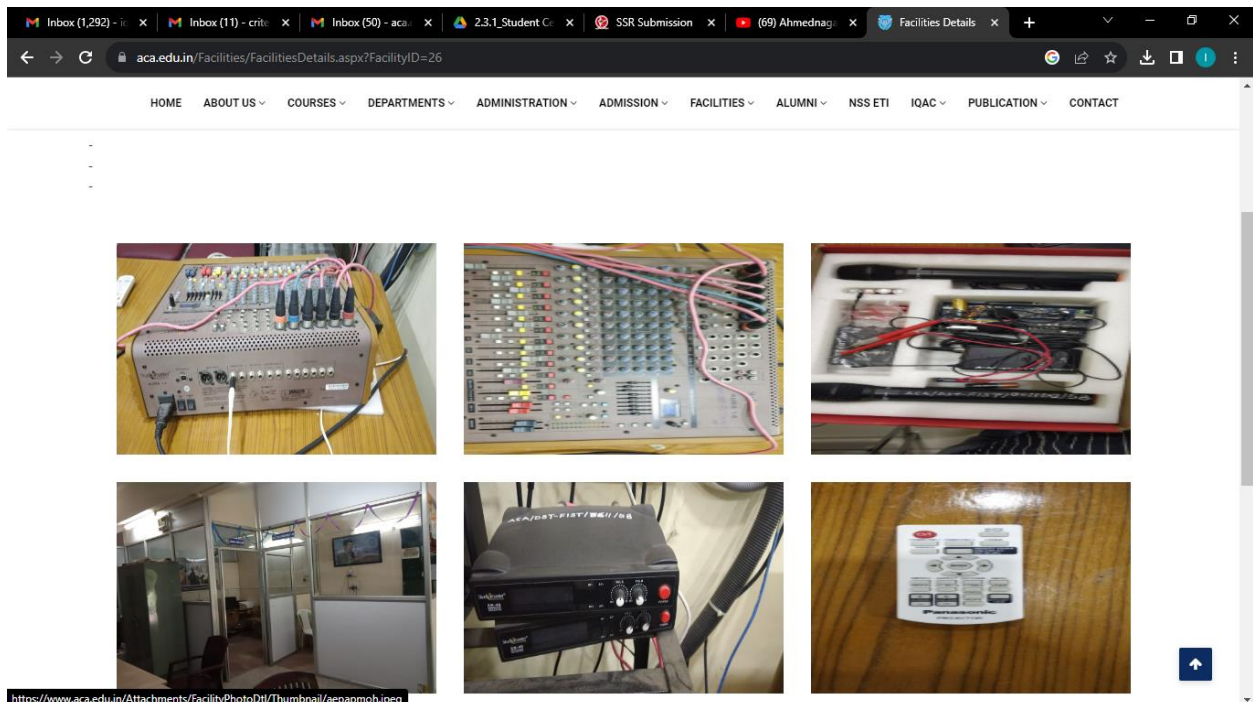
Inbox (1,292) - i ×
Inbox (11) - crite ×
Inbox (50) - aca ×
2.3.1_Student Ce ×
SSR Submission ×
(69) Ahmednag ×
Facilities Details ×

aca.edu.in/Facilities/FacilitiesDetails.aspx?FacilityID=26

HOME ABOUT US COURSES DEPARTMENTS ADMINISTRATION ADMISSION FACILITIES ALUMNI NSS ETI IQAC PUBLICATION CONTACT

-
-
-

ACA/DST-FIST/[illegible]

Panasonic

https://www.aca.edu.in/Attachments/FacilityPhotoDtl/Thumbnail/aepapmob.jpeg